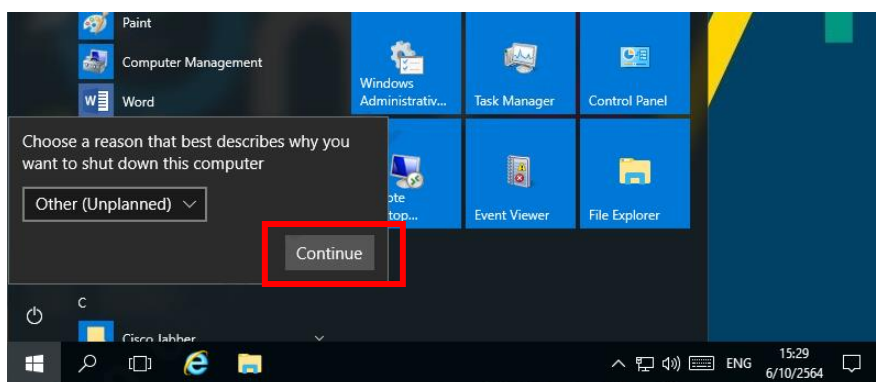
Paint
Computer Management
Word
Windows Administrativ...
Task Manager
Control Panel
Choose a reason that best describes why you want to shut down this computer
Other (Unplanned)
ote top...
Event Viewer
File Explorer
Continue
C
Cisco Jabber
ENG
15:29
6/10/2564